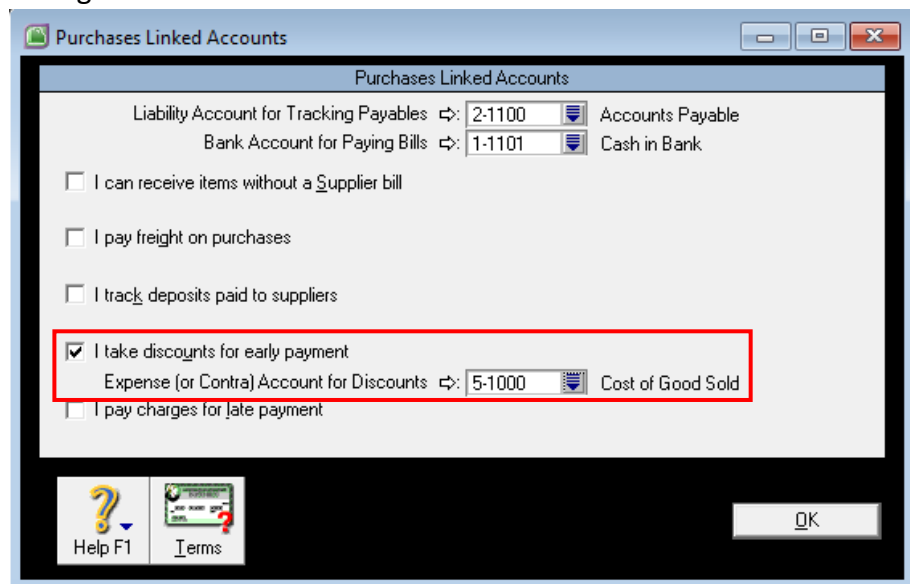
Purchases Linked Accounts

Purchases Linked Accounts

Liability Account for Tracking Payables ⇨: 2-1100 Accounts Payable

Bank Account for Paying Bills ⇨: 1-1101 Cash in Bank

I can receive items without a Supplier bill

I pay freight on purchases

I track deposits paid to suppliers

I take discounts for early payment

Expense (or Contra) Account for Discounts ⇨: 5-1000 Cost of Good Sold

I pay charges for late payment

Help F1

Terms

OK